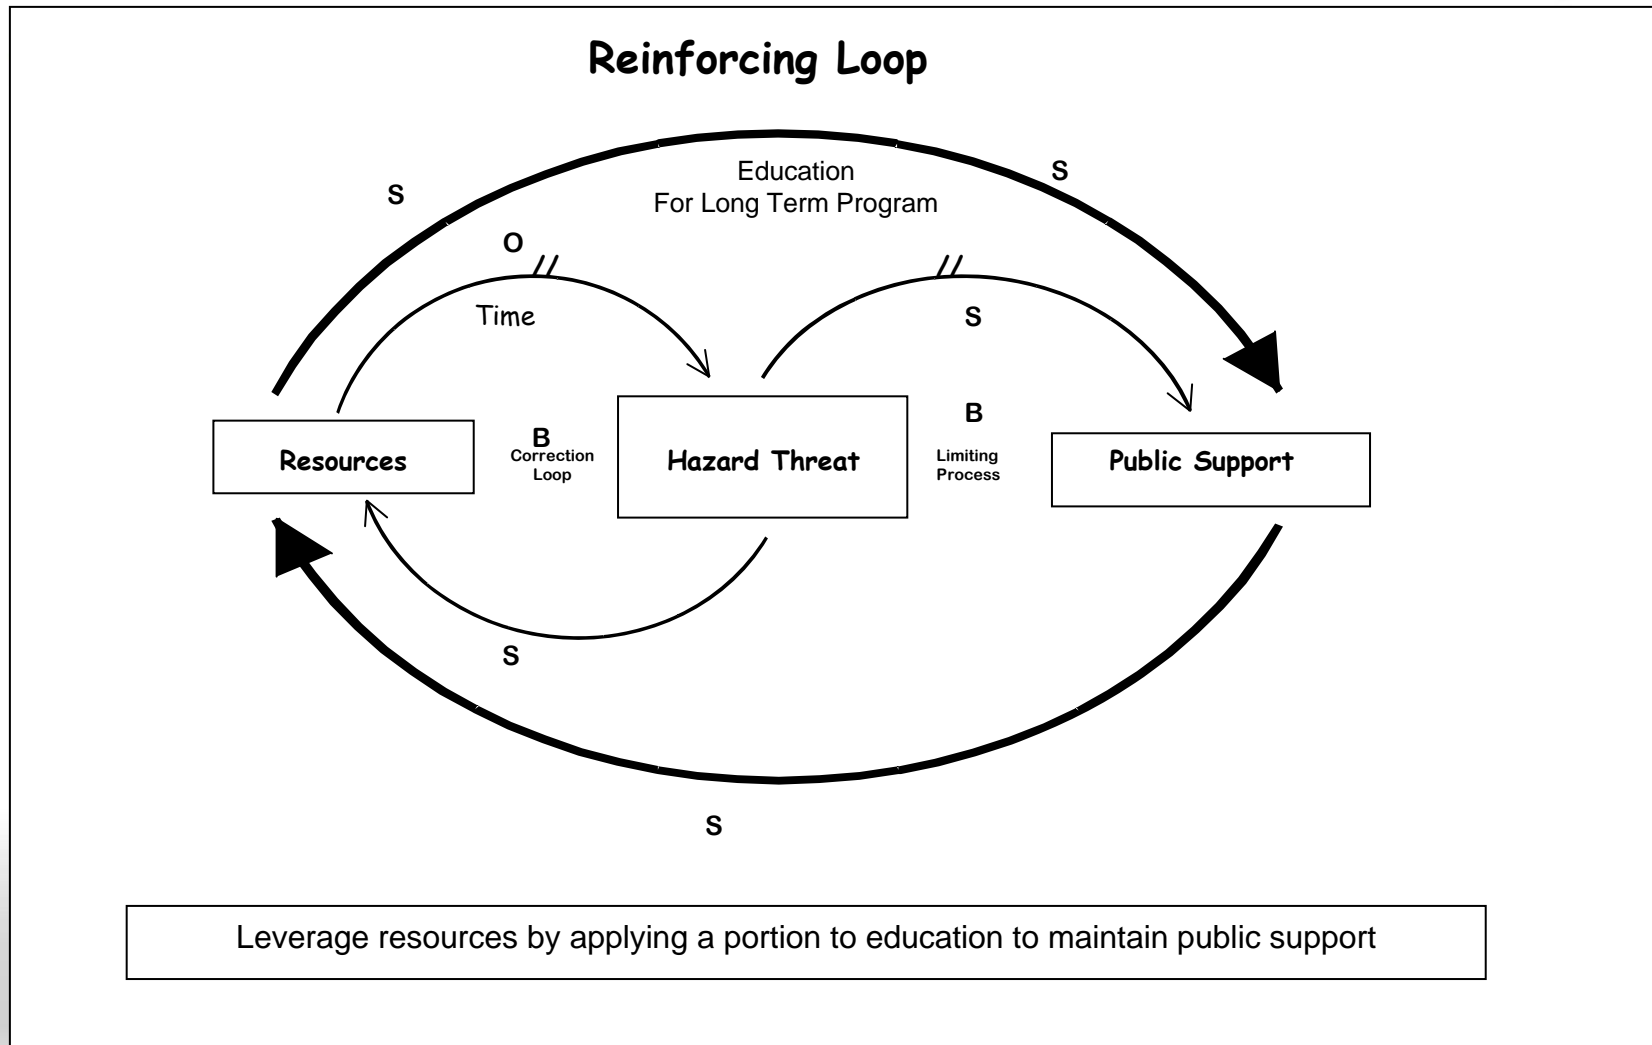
Reinforcing Loop

S

Education
For Long Term Program

S

O

Time

S

B

Resources

B
Correction
Loop

Hazard Threat

Limiting
Process

Public Support

S

S

Leverage resources by applying a portion to education to maintain public support